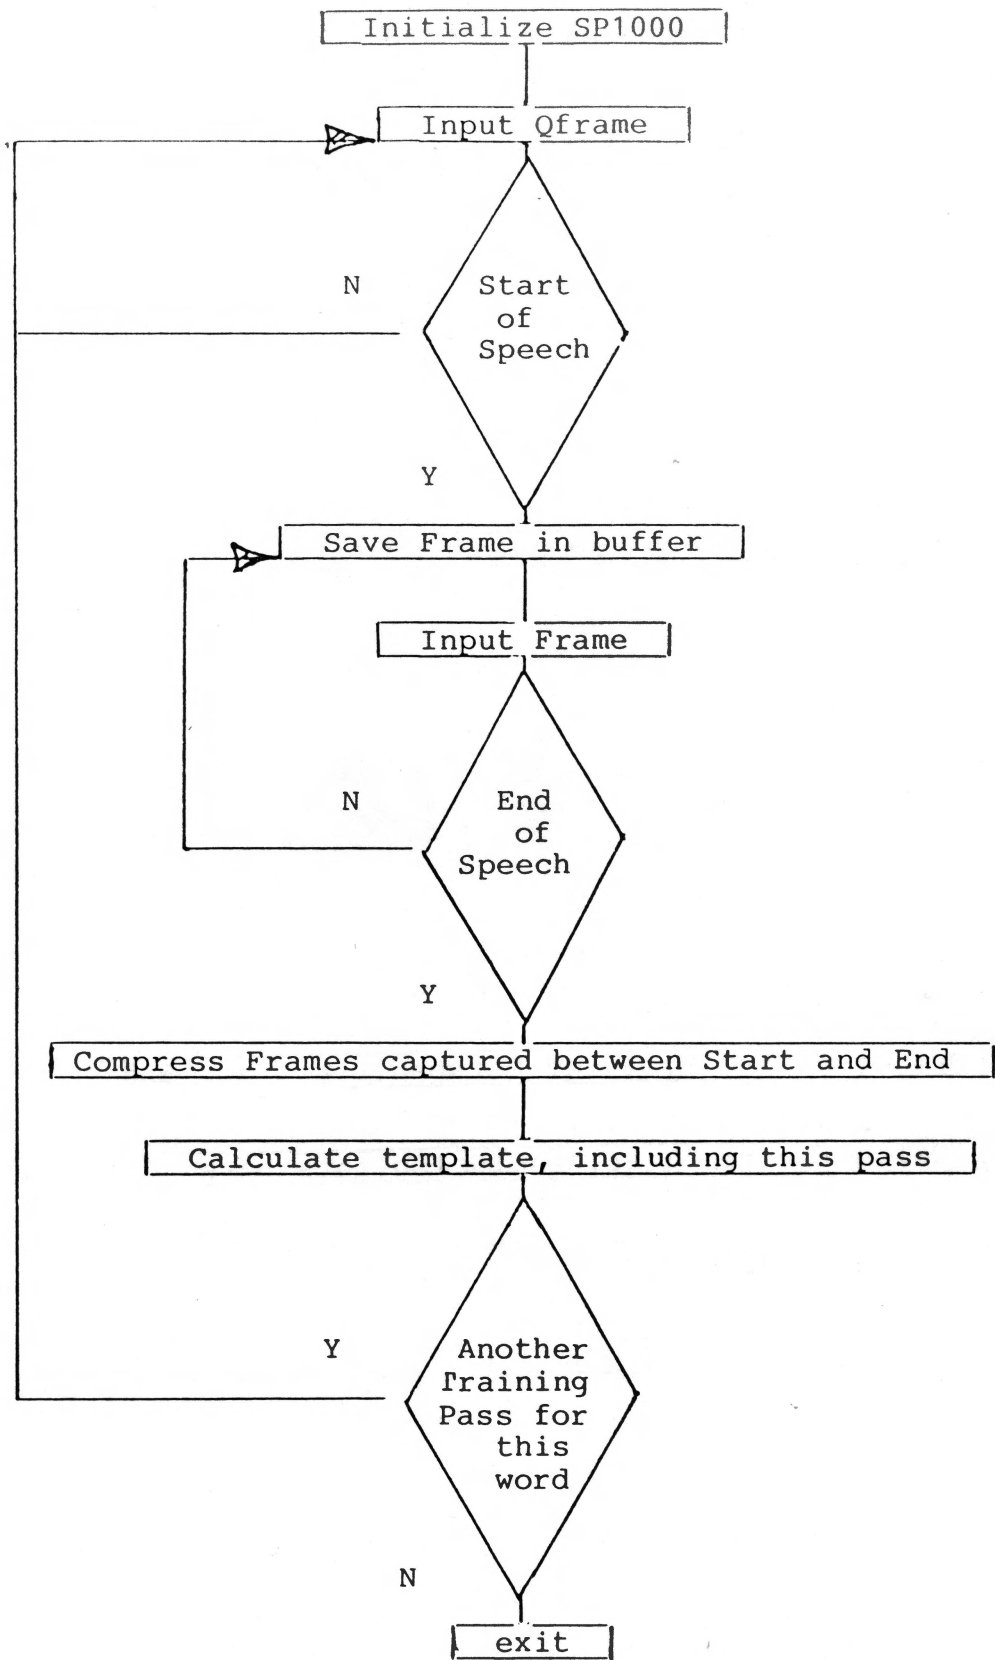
Initialize SP1000

Input Qframe

N

Start of Speech

Y

Save Frame in buffer

Input Frame

N

End of Speech

Y

Compress Frames captured between Start and End

Calculate template, including this pass

Y

Another Training Pass for this word

N

exit